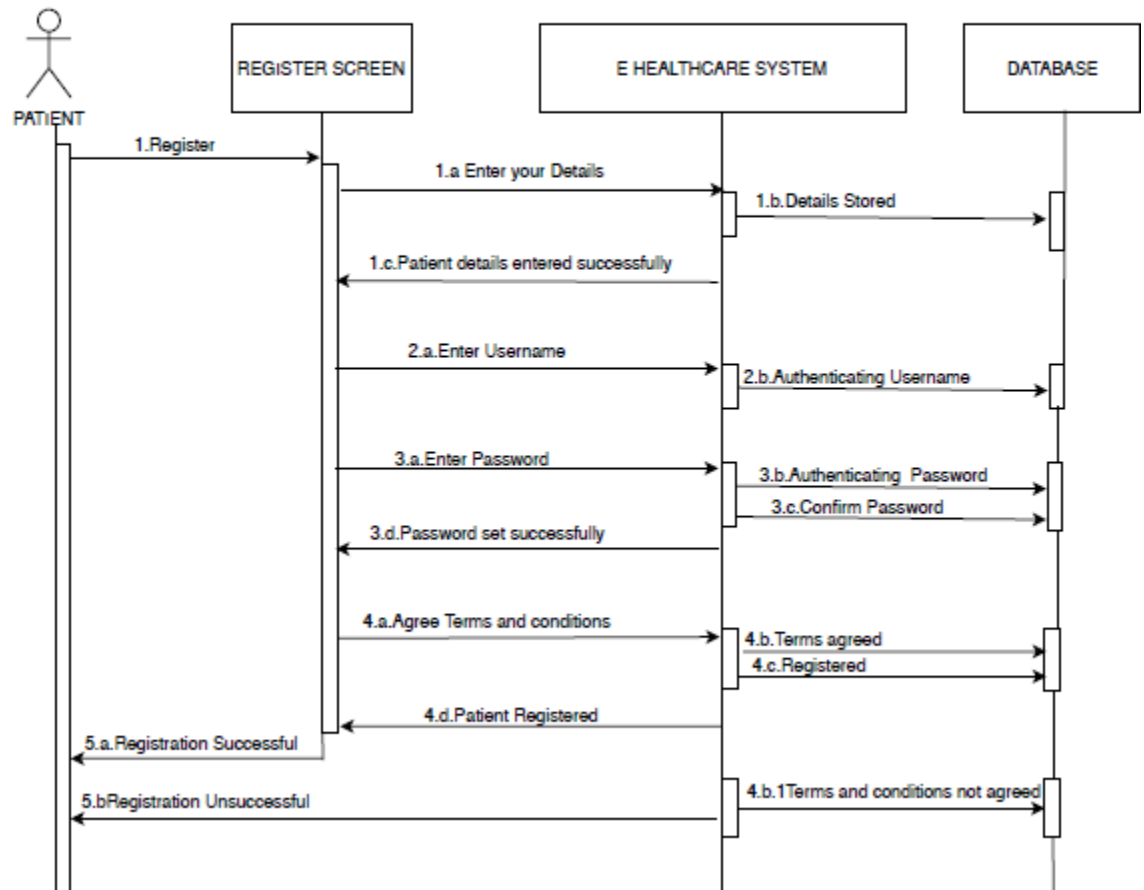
PATIENT

REGISTER SCREEN

E HEALTHCARE SYSTEM

DATABASE

1.Register

1.a Enter your Details

1.b.Details Stored

1.c.Patient details entered successfully

2.a.Enter Username

2.b.Authenticating Username

3.a.Enter Password

3.b.Authenticating Password

3.c.Confirm Password

3.d.Password set successfully

4.a.Agree Terms and conditions

4.b.Terms agreed

4.c.Registered

4.d.Patient Registered

5.a.Registration Successful

4.b.1Terms and conditions not agreed

5.bRegistration Unsuccessful